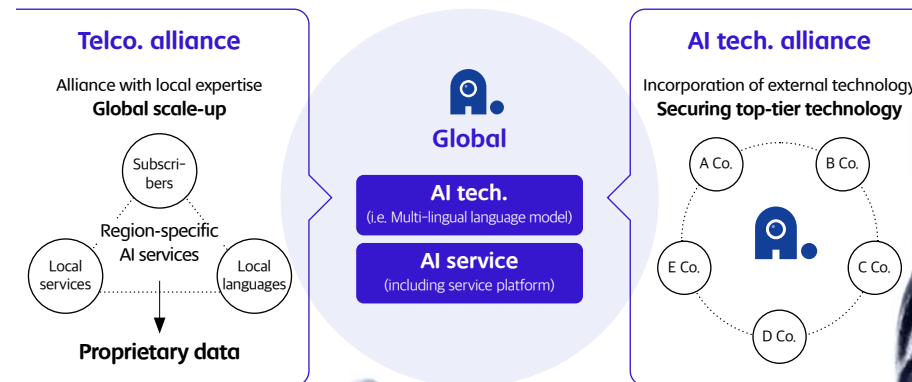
Telco. alliance

Alliance with local expertise
Global scale-up

Subscribers

Region-specific AI services

Local services

Local languages

Proprietary data

Global

AI tech.
(i.e. Multi-lingual language model)

AI service
(including service platform)

AI tech. alliance

Incorporation of external technology
Securing top-tier technology

A Co.

B Co.

E Co.

C Co.

D Co.